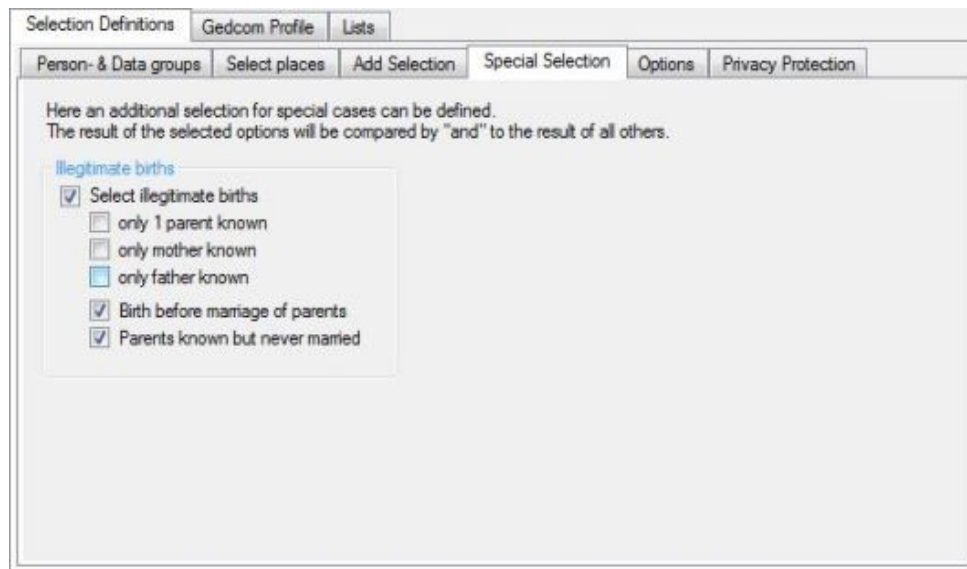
Selection Definitions | Gedcom Profile | Lists

Person- & Data groups | Select places | Add Selection | Special Selection | Options | Privacy Protection

Here an additional selection for special cases can be defined.
The result of the selected options will be compared by "and" to the result of all others.

Illegitimate births

☑ Select illegitimate births
☐ only 1 parent known
☐ only mother known
☐ only father known
☑ Birth before marriage of parents
☑ Parents known but never married